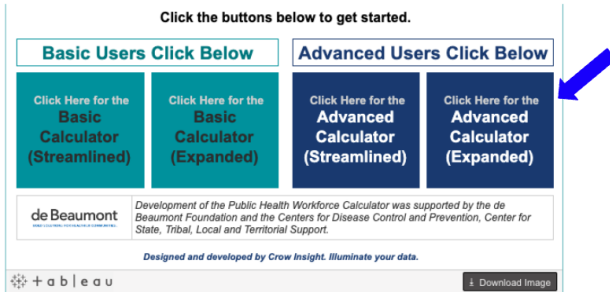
Click the buttons below to get started.

Basic Users Click Below

Advanced Users Click Below

Click Here for the Basic Calculator (Streamlined)

Click Here for the Basic Calculator (Expanded)

Click Here for the Advanced Calculator (Streamlined)

Click Here for the Advanced Calculator (Expanded)

de Beaumont
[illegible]

Development of the Public Health Workforce Calculator was supported by the de Beaumont Foundation and the Centers for Disease Control and Prevention, Center for State, Tribal, Local and Territorial Support.

Designed and developed by Crow Insight. Illuminate your data.

+ a b | e a u

Download Image